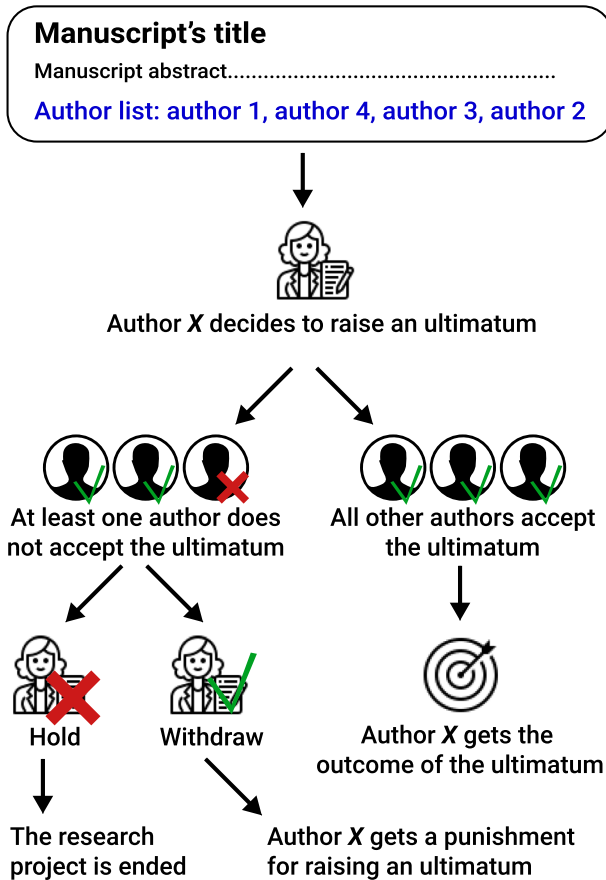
Manuscript's title

Manuscript abstract.......................................................

Author list: author 1, author 4, author 3, author 2

Author *X* decides to raise an ultimatum

At least one author does not accept the ultimatum

All other authors accept the ultimatum

Hold

Withdraw

Author *X* gets the outcome of the ultimatum

The research project is ended

Author *X* gets a punishment for raising an ultimatum